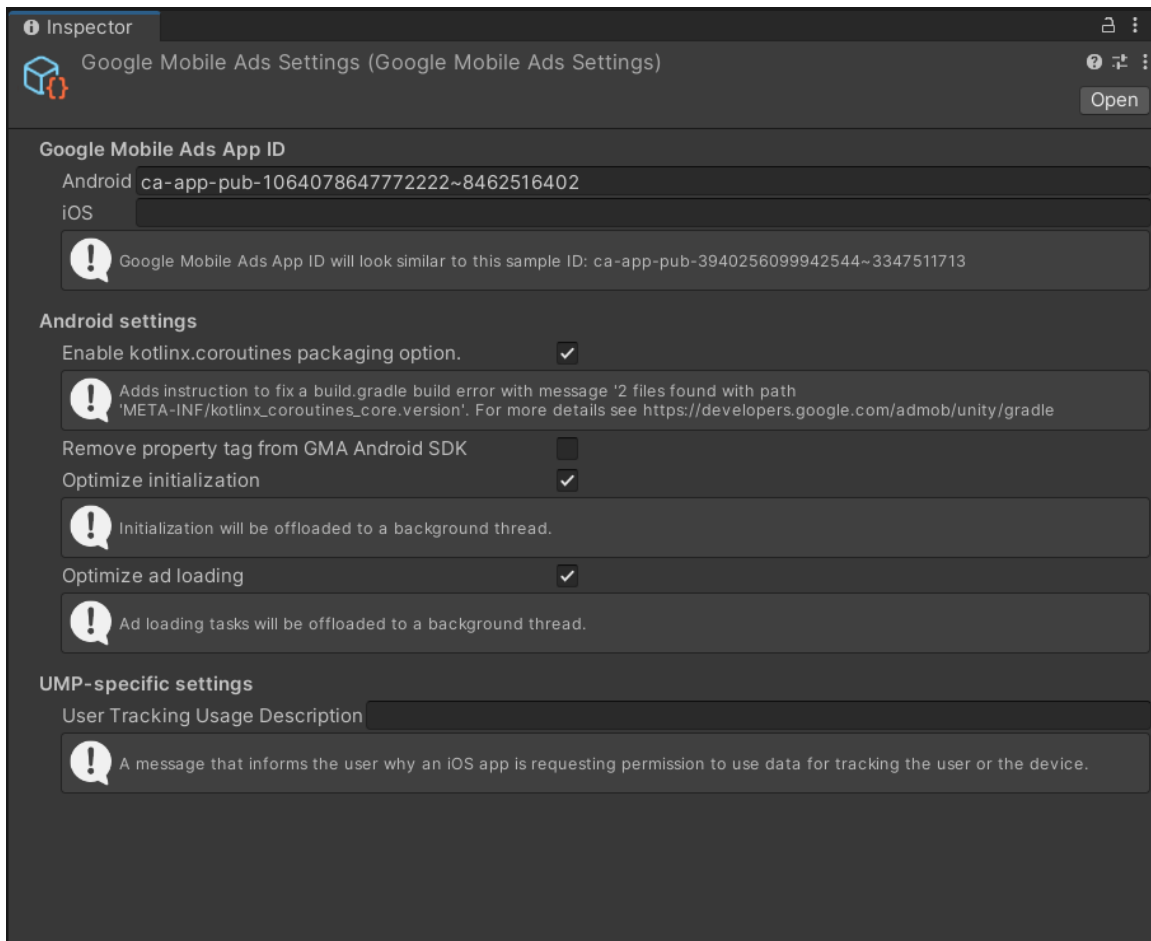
Inspector

Google Mobile Ads Settings (Google Mobile Ads Settings)

Open

Google Mobile Ads App ID

Android ca-app-pub-1064078647772222~8462516402

iOS

Google Mobile Ads App ID will look similar to this sample ID: ca-app-pub-3940256099942544~3347511713

Android settings

Enable kotlinx.coroutines packaging option.

Adds instruction to fix a build.gradle build error with message '2 files found with path 'META-INF/kotlinx_coroutines_core.version'. For more details see https://developers.google.com/admob/unity/gradle

Remove property tag from GMA Android SDK

Optimize initialization

Initialization will be offloaded to a background thread.

Optimize ad loading

Ad loading tasks will be offloaded to a background thread.

UMP-specific settings

User Tracking Usage Description

A message that informs the user why an iOS app is requesting permission to use data for tracking the user or the device.